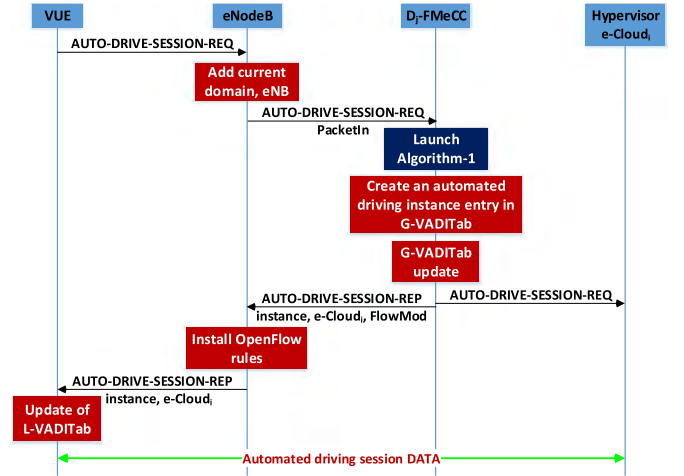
VUE

eNodeB

$D_j$-FMeCC

Hypervisor e-Cloud$_i$

AUTO-DRIVE-SESSION-REQ

Add current domain, eNB

AUTO-DRIVE-SESSION-REQ

PacketIn

Launch Algorithm-1

Create an automated driving instance entry in G-VADITab

G-VADITab update

AUTO-DRIVE-SESSION-REP

instance, e-Cloud$_i$, FlowMod

AUTO-DRIVE-SESSION-REQ

Install OpenFlow rules

AUTO-DRIVE-SESSION-REP

instance, e-Cloud$_i$

Update of L-VADITab

Automated driving session DATA